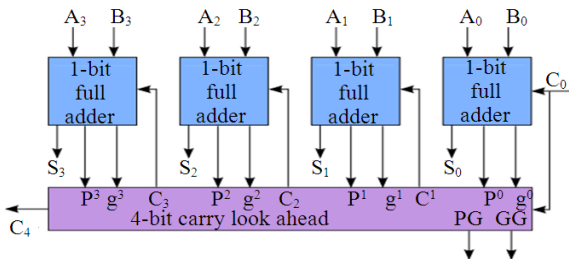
$A_3$ $B_3$ $A_2$ $B_2$ $A_1$ $B_1$ $A_0$ $B_0$

1-bit full adder

1-bit full adder

1-bit full adder

1-bit full adder

$C_0$

$S_3$ $S_2$ $S_1$ $S_0$

$P^3$ $g^3$ $C_3$ $P^2$ $g^2$ $C_2$ $P^1$ $g^1$ $C^1$ $P^0$ $g^0$

$C_4$

4-bit carry look ahead

PG GG